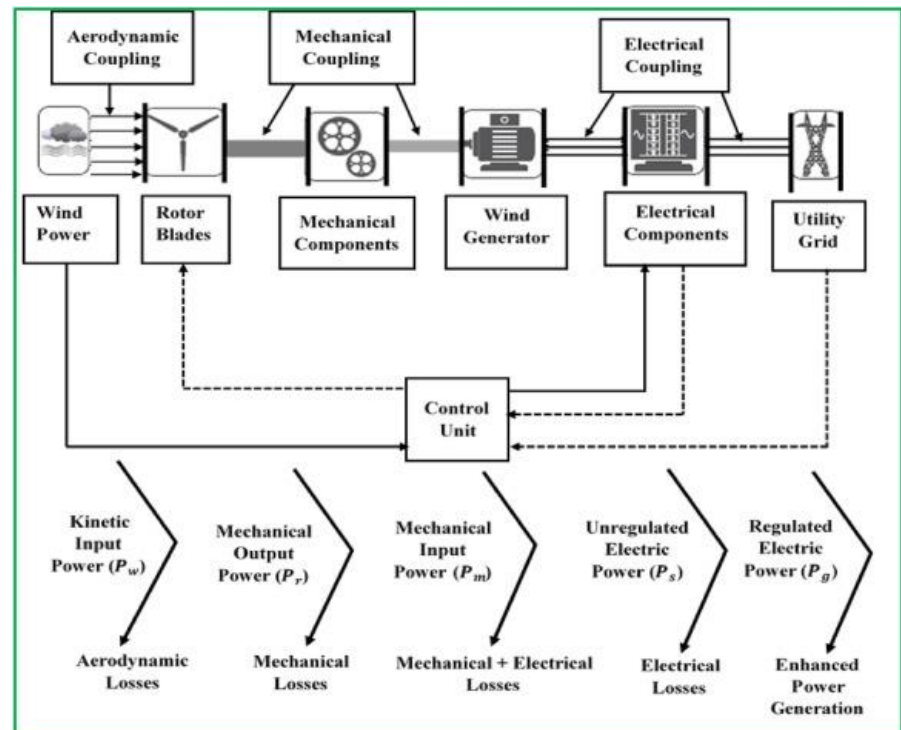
Aerodynamic Coupling

Mechanical Coupling

Electrical Coupling

Wind Power

Rotor Blades

Mechanical Components

Wind Generator

Electrical Components

Utility Grid

Control Unit

Kinetic Input Power ($P_w$)

Aerodynamic Losses

Mechanical Output Power ($P_r$)

Mechanical Losses

Mechanical Input Power ($P_m$)

Mechanical + Electrical Losses

Unregulated Electric Power ($P_s$)

Electrical Losses

Regulated Electric Power ($P_g$)

Enhanced Power Generation